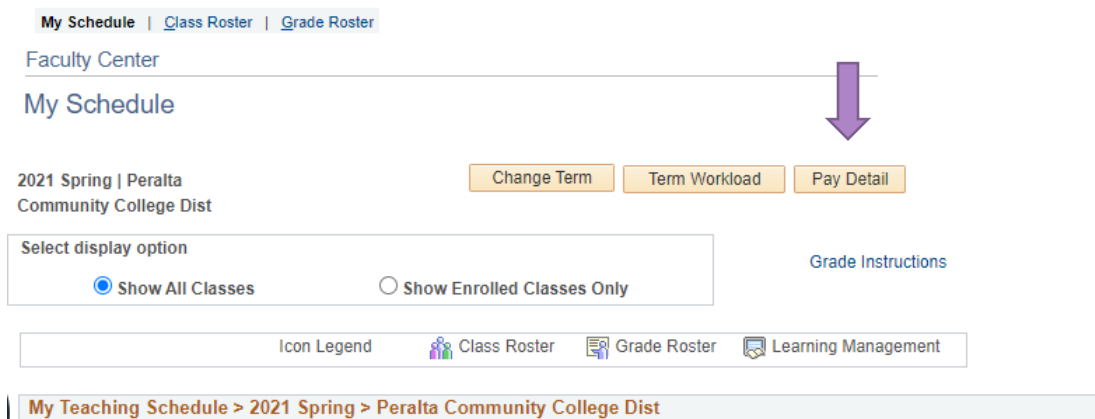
My Schedule | Class Roster | Grade Roster

Faculty Center

My Schedule

2021 Spring | Peralta Community College Dist

Change Term Term Workload Pay Detail

Select display option

Show All Classes Show Enrolled Classes Only

Grade Instructions

Icon Legend Class Roster Grade Roster Learning Management

My Teaching Schedule > 2021 Spring > Peralta Community College Dist